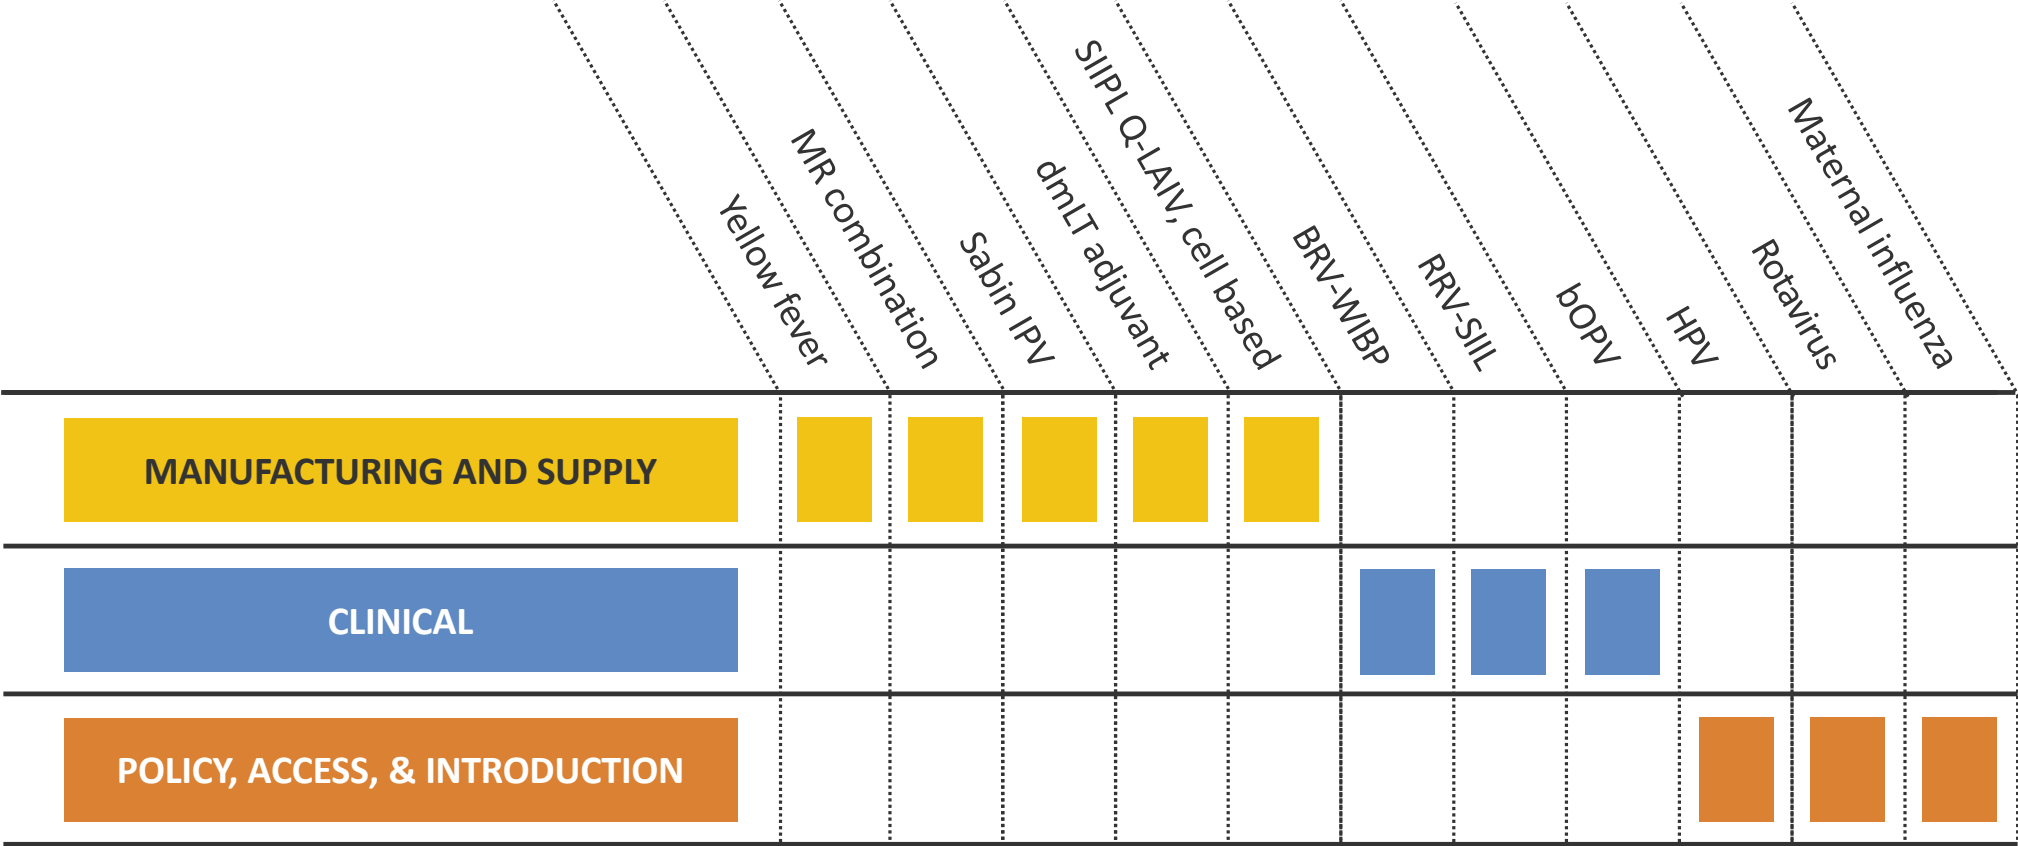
| | Yellow fever | MR combination | Sabin IPV | dmLT adjuvant | SIIPL Q-LAIV, cell based | BRV-WIBP | RRV-SIIL | bOPV | HPV | Rotavirus | Maternal influenza |
|---|---|---|---|---|---|---|---|---|---|---|---|
| MANUFACTURING AND SUPPLY | | | | | | | | | | | |
| CLINICAL | | | | | | | | | | | |
| POLICY, ACCESS, & INTRODUCTION | | | | | | | | | | | |